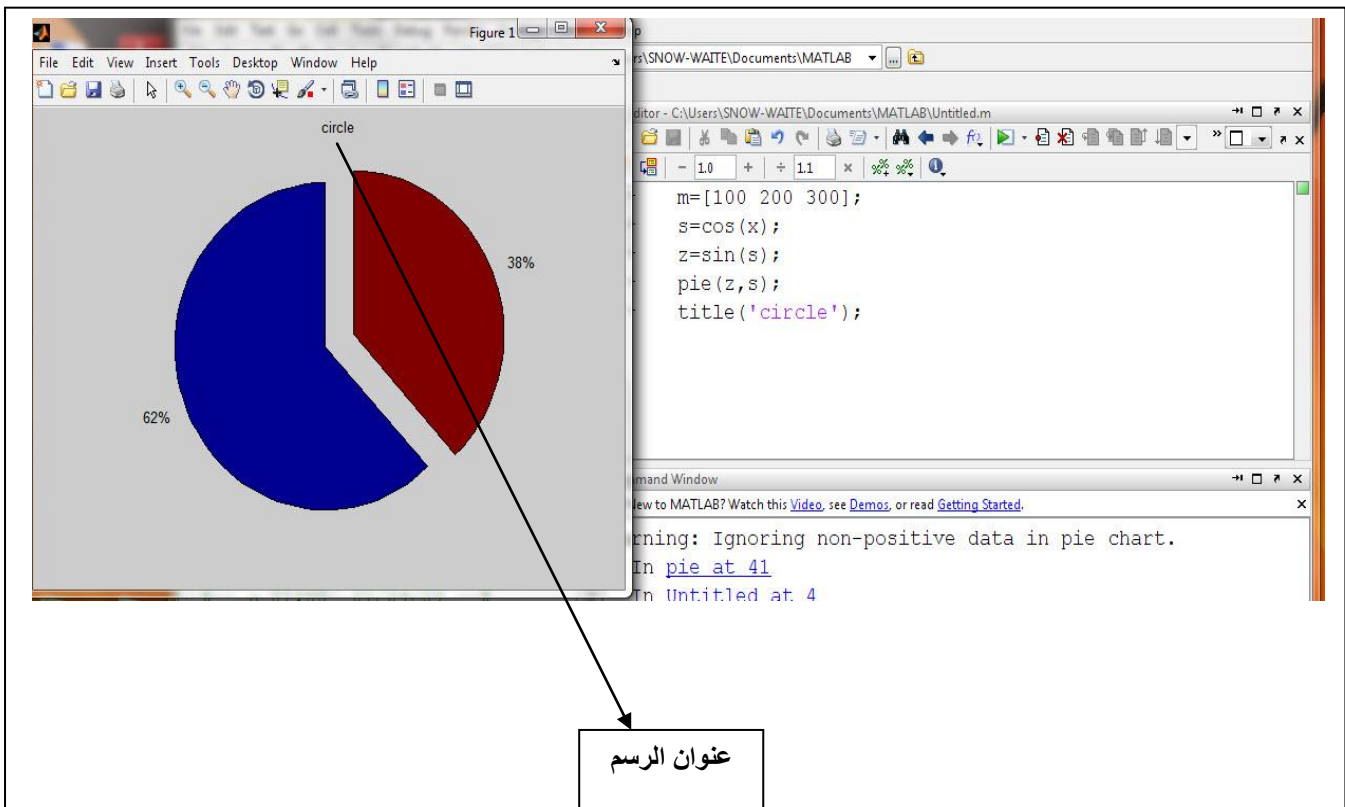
Figure 1

File Edit View Insert Tools Desktop Window Help

circle

38%

62%

rs\SNOW-WAITE\Documents\MATLAB

ditor - C:\Users\SNOW-WAITE\Documents\MATLAB\Untitled.m

- 1.0 + ÷ 1.1 ×

m=[100 200 300];
s=cos(x);
z=sin(s);
pie(z,s);
title('circle');

mand Window

lew to MATLAB? Watch this Video, see Demos, or read Getting Started.

rning: Ignoring non-positive data in pie chart.
In pie at 41
In Untitled at 4

عنوان الرسم